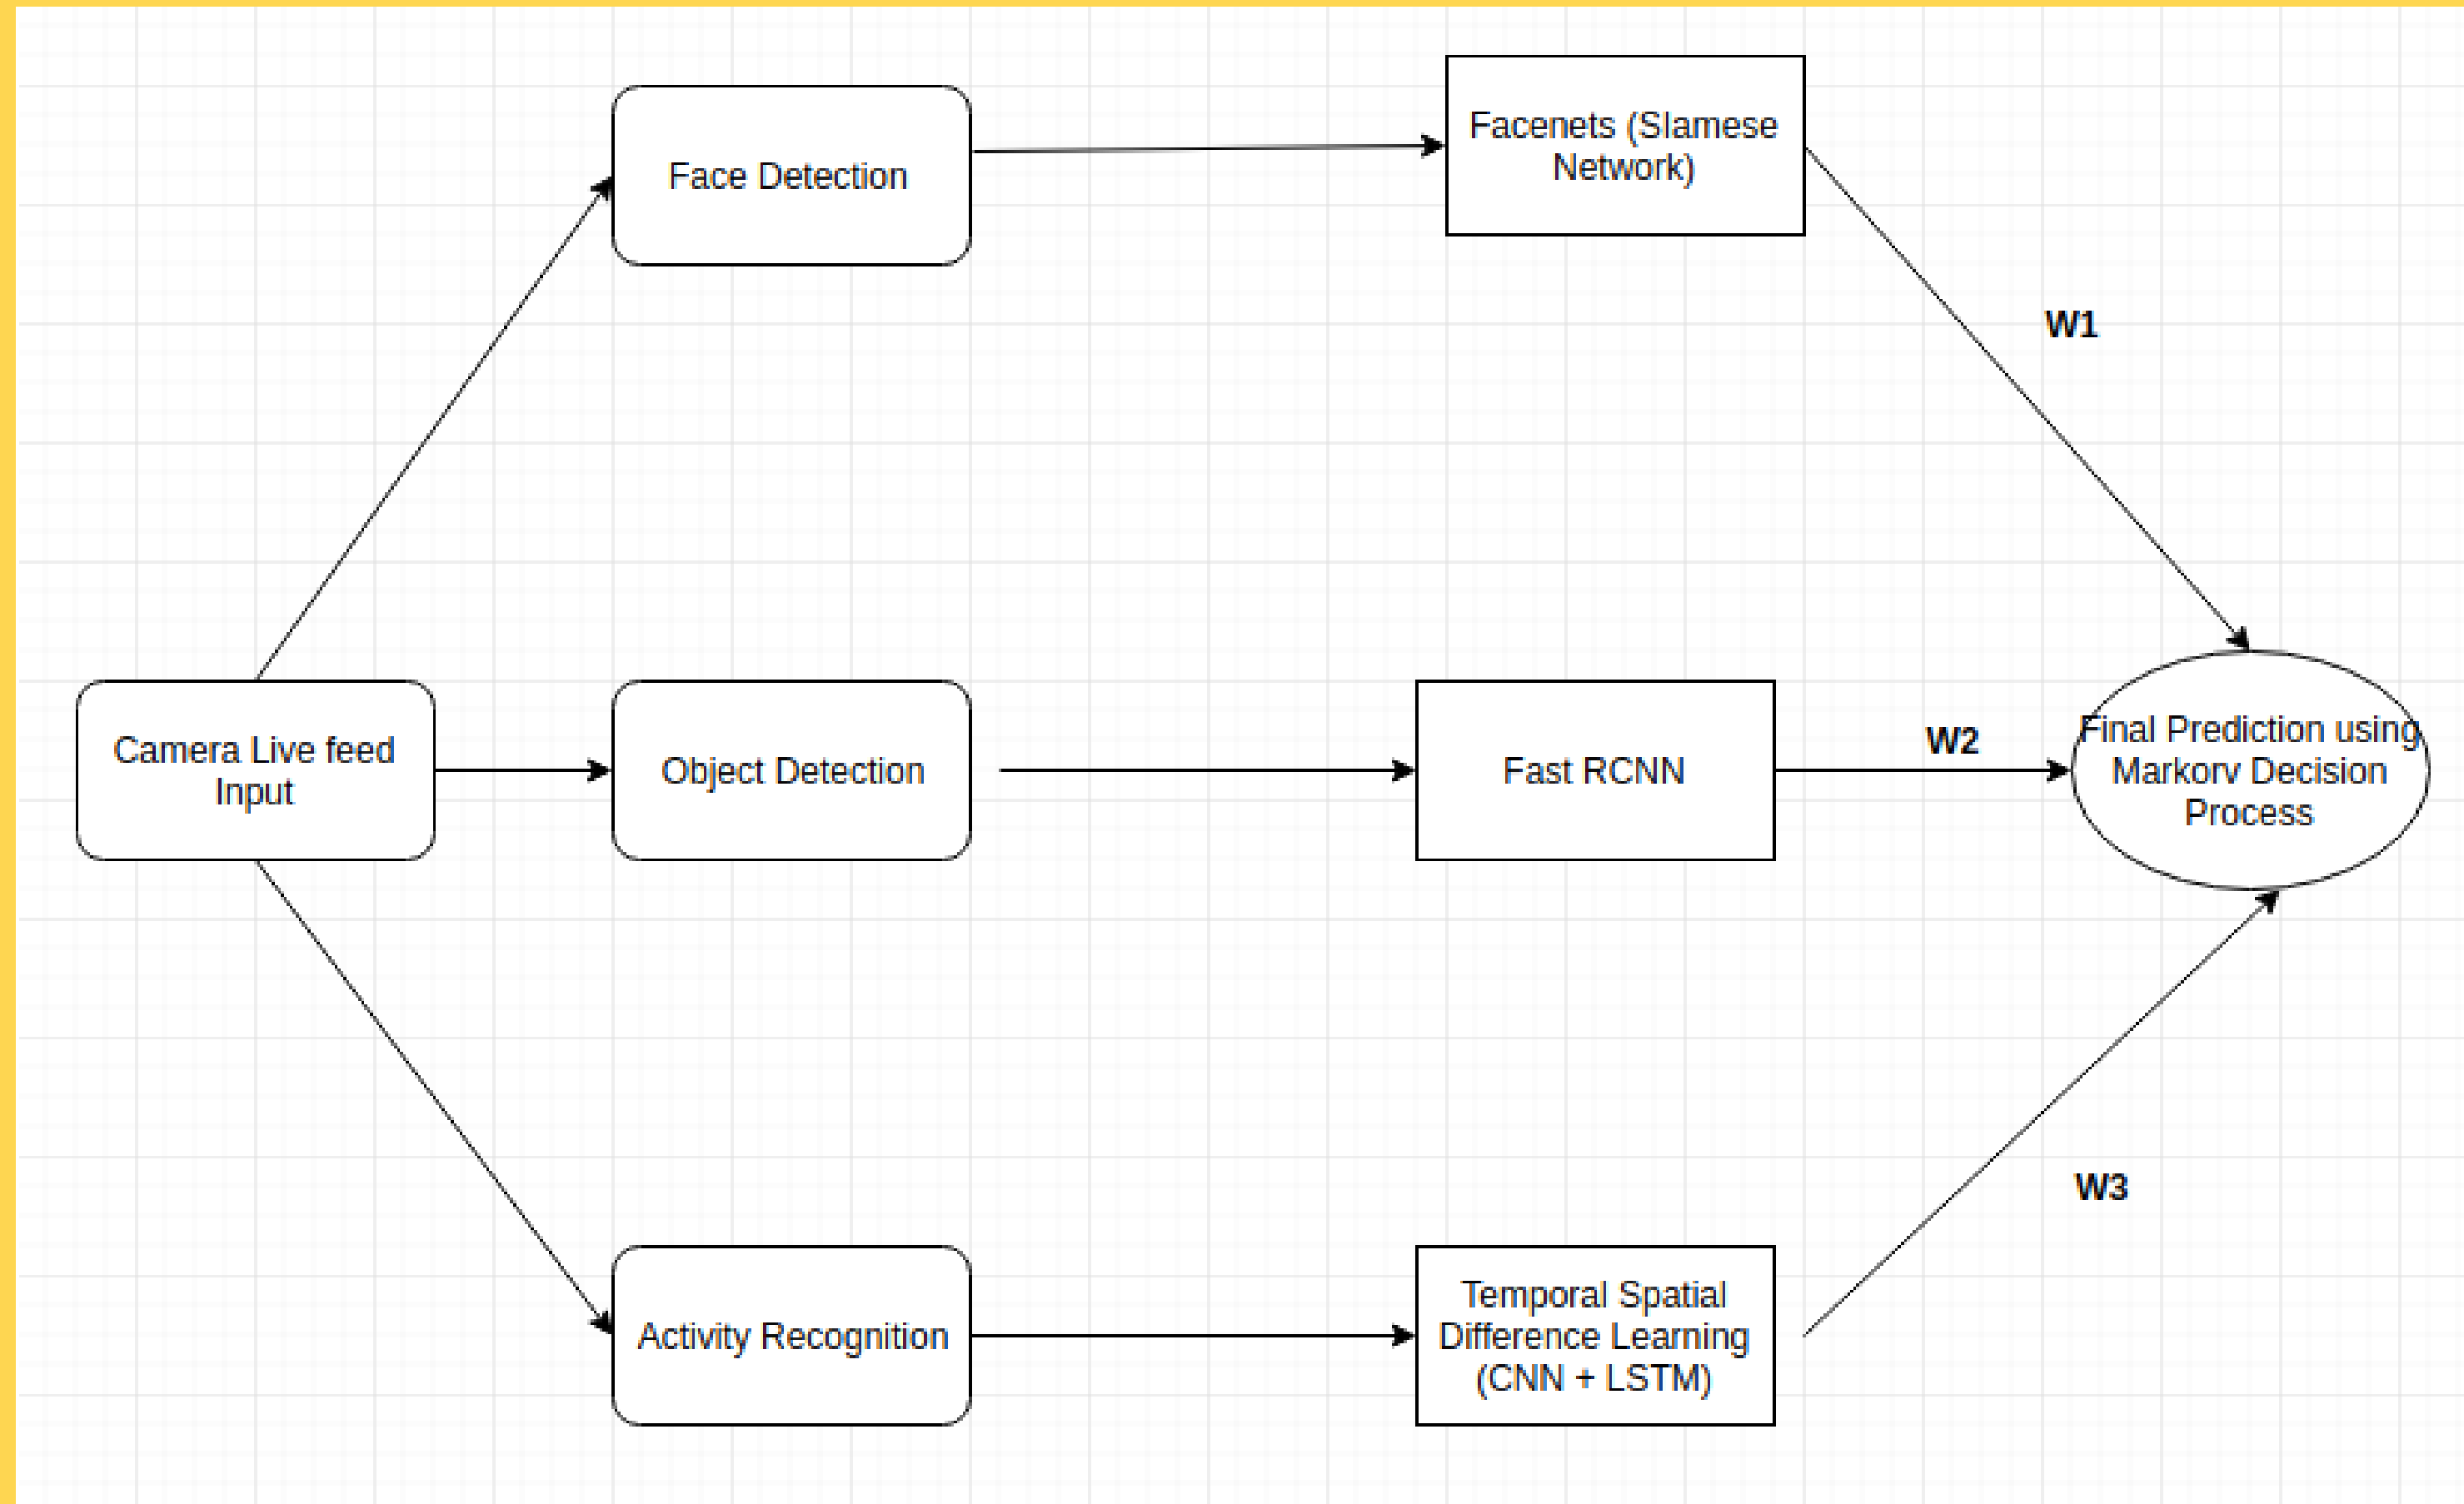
Face Detection

Facenets (Slamese Network)

W1

Camera Live feed Input

Object Detection

Fast RCNN

W2

Final Prediction using Markorv Decision Process

W3

Activity Recognition

Temporal Spatial Difference Learning (CNN + LSTM)